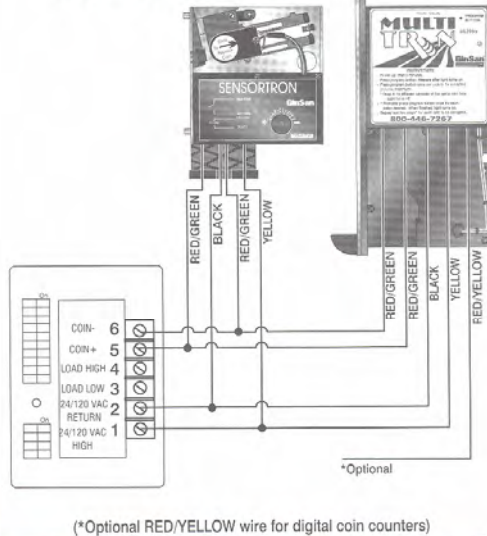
SENSORTRON

GinSan

MULTI TRON

GinSan

800-446-7267

RED/GREEN
BLACK
RED/GREEN
YELLOW

RED/GREEN
RED/GREEN
BLACK
YELLOW
RED/YELLOW

COIN- 6
COIN+ 5
LOAD HIGH 4
LOAD LOW 3
24/120 VAC RETURN 2
24/120 VAC HIGH 1

*Optional

(*Optional RED/YELLOW wire for digital coin counters)